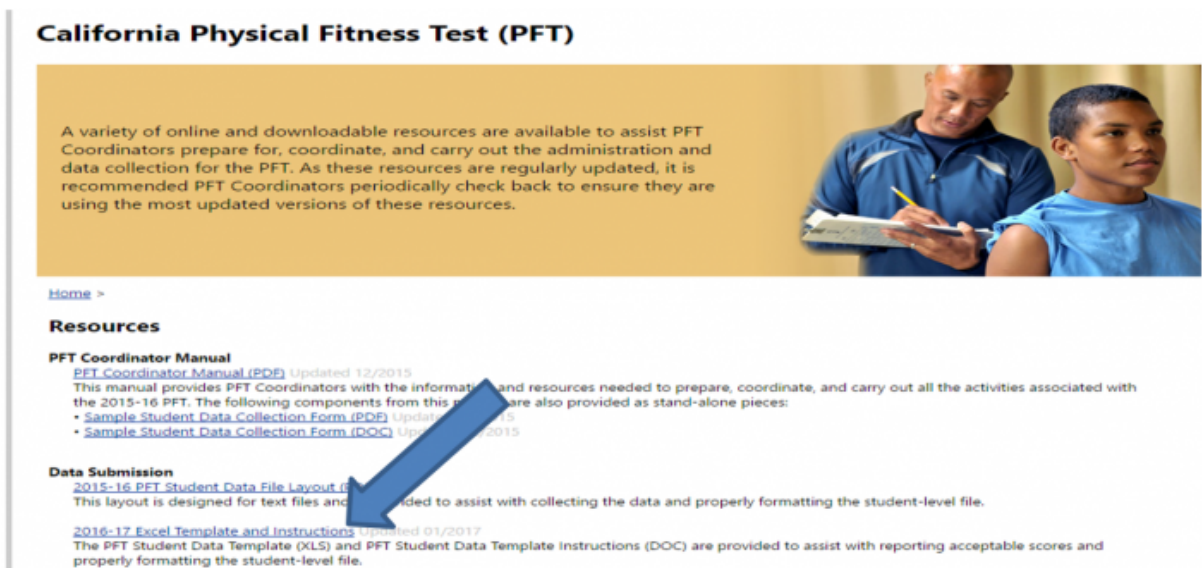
California Physical Fitness Test (PFT)

A variety of online and downloadable resources are available to assist PFT Coordinators prepare for, coordinate, and carry out the administration and data collection for the PFT. As these resources are regularly updated, it is recommended PFT Coordinators periodically check back to ensure they are using the most updated versions of these resources.

Home >

Resources

PFT Coordinator Manual
PFT Coordinator Manual (PDF) Updated 12/2015
This manual provides PFT Coordinators with the informati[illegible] and resources needed to prepare, coordinate, and carry out all the activities associated with the 2015-16 PFT. The following components from this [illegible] are also provided as stand-alone pieces:
• Sample Student Data Collection Form (PDF) Updat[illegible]5
• Sample Student Data Collection Form (DOC) Up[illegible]/2015

Data Submission
2015-16 PFT Student Data File Layout ([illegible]
This layout is designed for text files and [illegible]ded to assist with collecting the data and properly formatting the student-level file.

2016-17 Excel Template and Instructions Updated 01/2017
The PFT Student Data Template (XLS) and PFT Student Data Template Instructions (DOC) are provided to assist with reporting acceptable scores and properly formatting the student-level file.